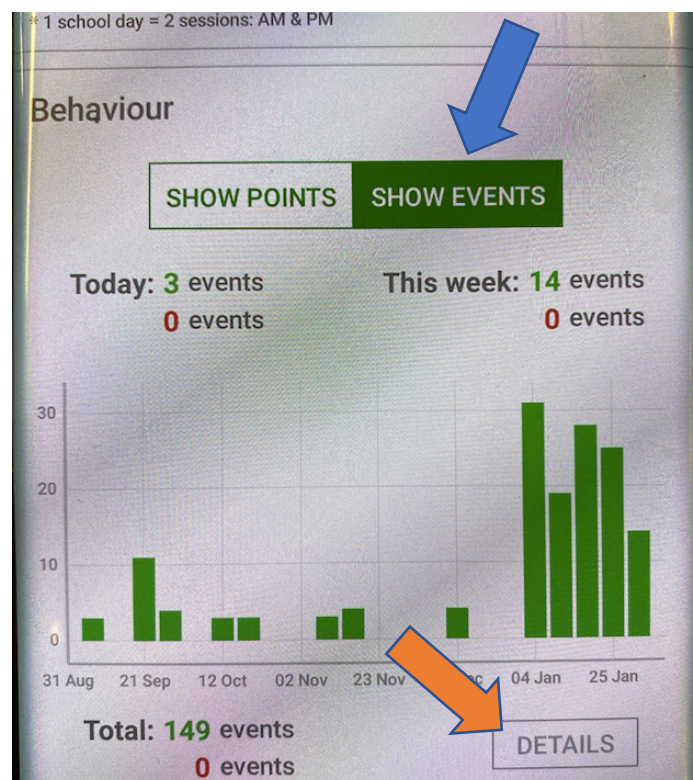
* 1 school day = 2 sessions: AM & PM

Behaviour

SHOW POINTS SHOW EVENTS

Today: 3 events
0 events

This week: 14 events
0 events

30
20
10
0

31 Aug 21 Sep 12 Oct 02 Nov 23 Nov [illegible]c 04 Jan 25 Jan

Total: 149 events
0 events

DETAILS